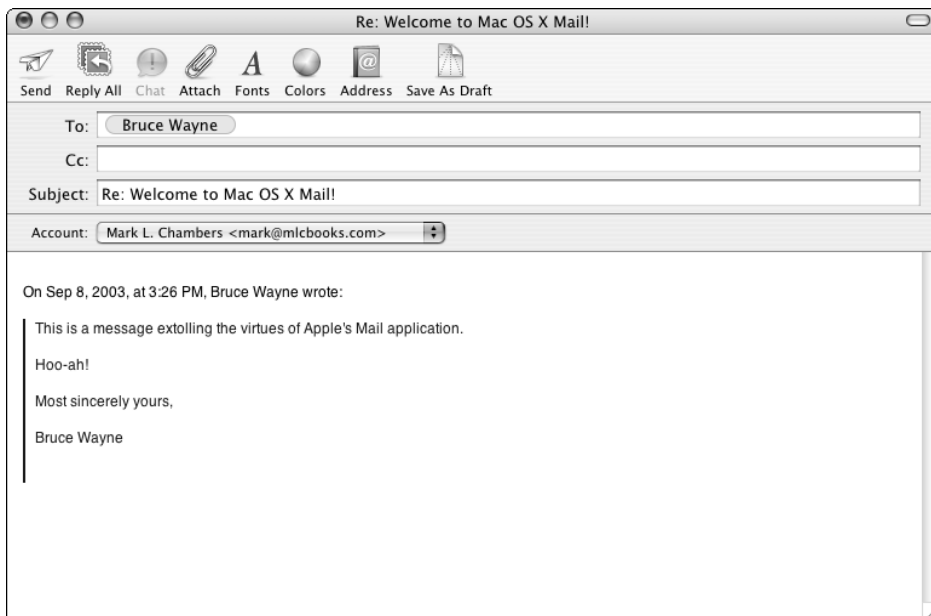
Re: Welcome to Mac OS X Mail!

Send Reply All Chat Attach Fonts Colors Address Save As Draft

To: Bruce Wayne

Cc:

Subject: Re: Welcome to Mac OS X Mail!

Account: Mark L. Chambers <mark@mlcbooks.com>

On Sep 8, 2003, at 3:26 PM, Bruce Wayne wrote:

This is a message extolling the virtues of Apple's Mail application.

Hoo-ah!

Most sincerely yours,

Bruce Wayne